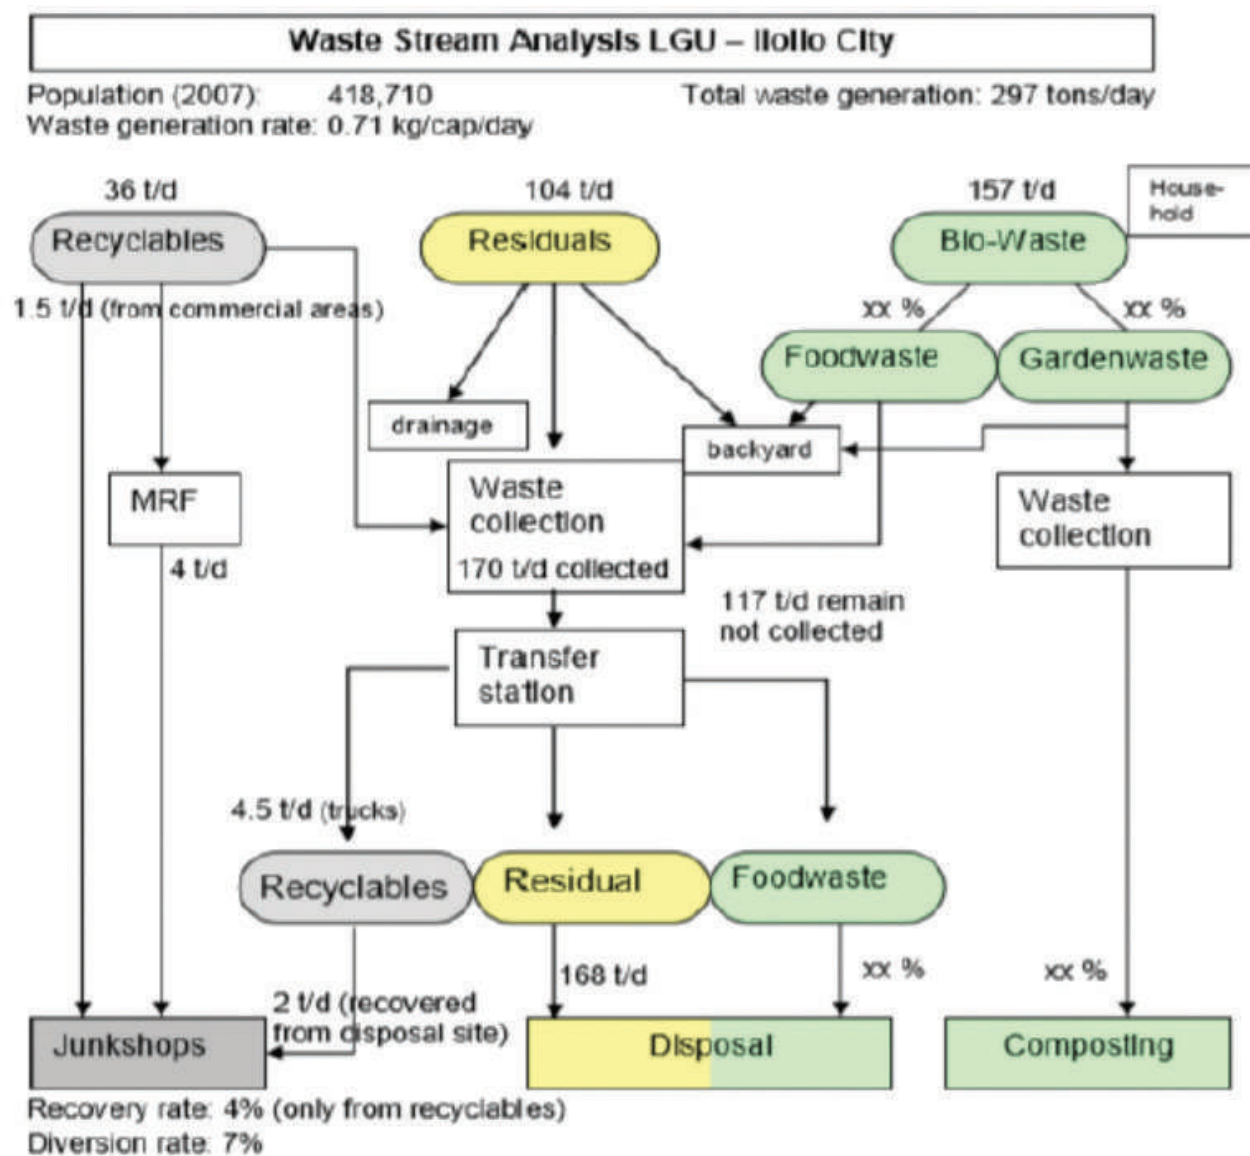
Waste Stream Analysis LGU – Iloilo City

Population (2007): 418,710
Waste generation rate: 0.71 kg/cap/day

Total waste generation: 297 tons/day

36 t/d

Recyclables

104 t/d

Residuals

157 t/d

House-hold

Bio-Waste

1.5 t/d (from commercial areas)

xx %

xx %

Foodwaste

Gardenwaste

drainage

backyard

MRF

Waste collection

170 t/d collected

Waste collection

4 t/d

117 t/d remain not collected

Transfer station

4.5 t/d (trucks)

Recyclables

Residual

Foodwaste

168 t/d

xx %

xx %

2 t/d (recovered from disposal site)

Junkshops

Disposal

Composting

Recovery rate: 4% (only from recyclables)
Diversion rate: 7%